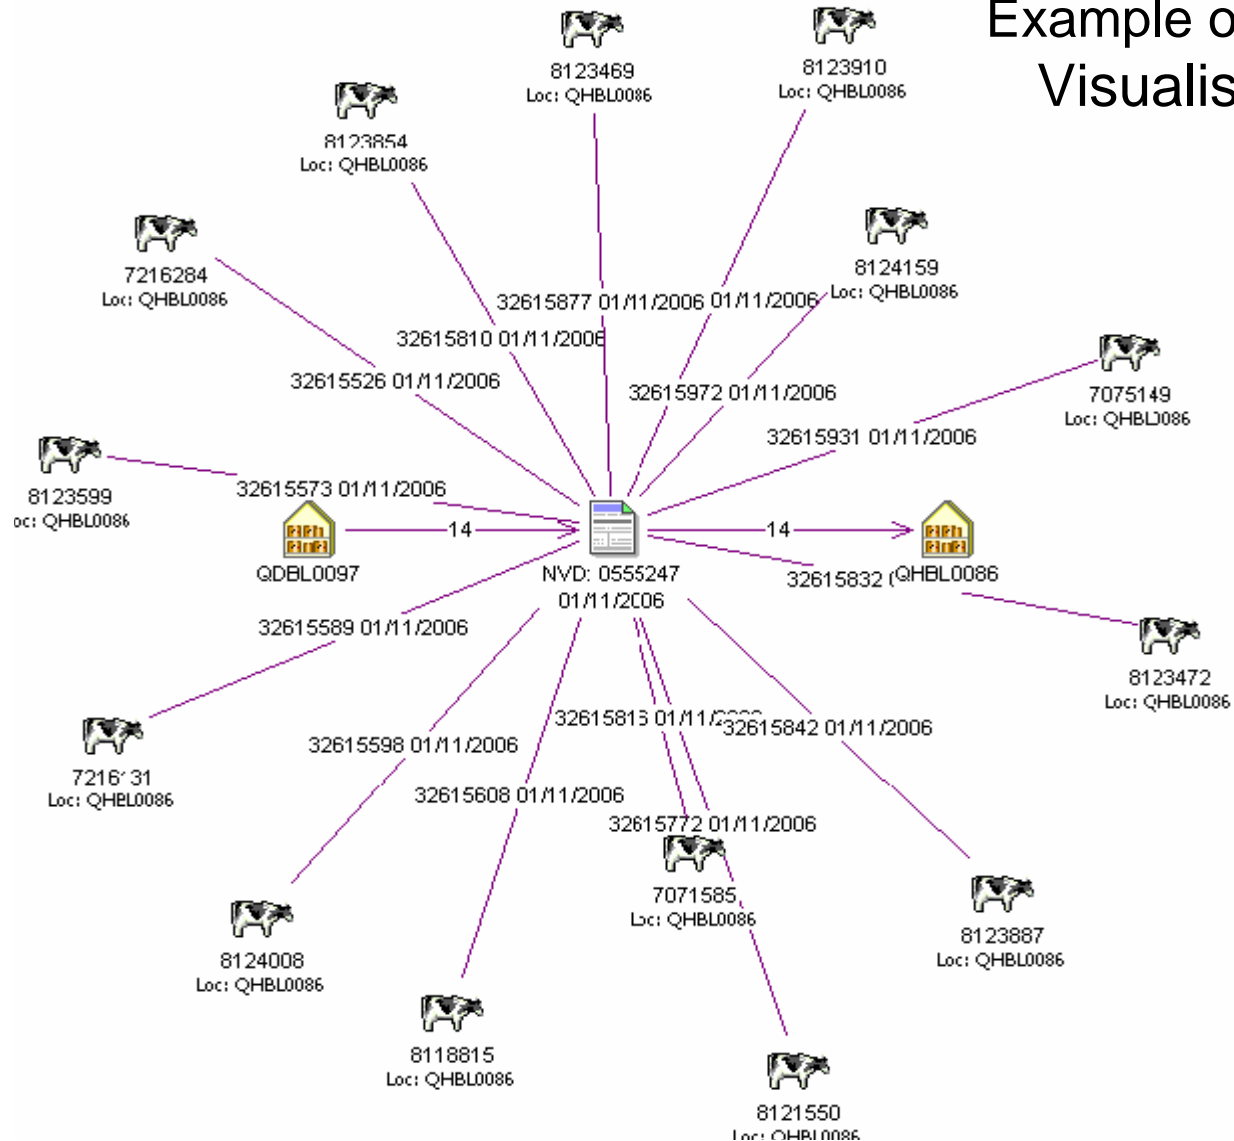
Example o
Visualis

8123469
Loc: QHBL0086

8123910
Loc: QHBL0086

8123854
Loc: QHBL0086

7216284
Loc: QHBL0086

8124159
Loc: QHBL0086

32615877 01/11/2006 01/11/2006

32615810 01/11/2006

32615526 01/11/2006

32615972 01/11/2006

7075149
Loc: QHBL0086

32615931 01/11/2006

8123599
oc: QHBL0086

32615573 01/11/2006

14

14

QDBL0097

NVD: 0555247
01/11/2006

32615832 (QHBL0086

8123472
Loc: QHBL0086

32615589 01/11/2006

7216'31
Loc: QHBL0086

32615813 01/11/2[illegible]

32615842 01/11/2006

32615598 01/11/2006

32615608 01/11/2006

32615772 01/11/2006

7071585
Loc: QHBL0086

8123887
Loc: QHBL0086

8124008
Loc: QHBL0086

8118815
Loc: QHBL0086

8121550
Loc: QHBL0086